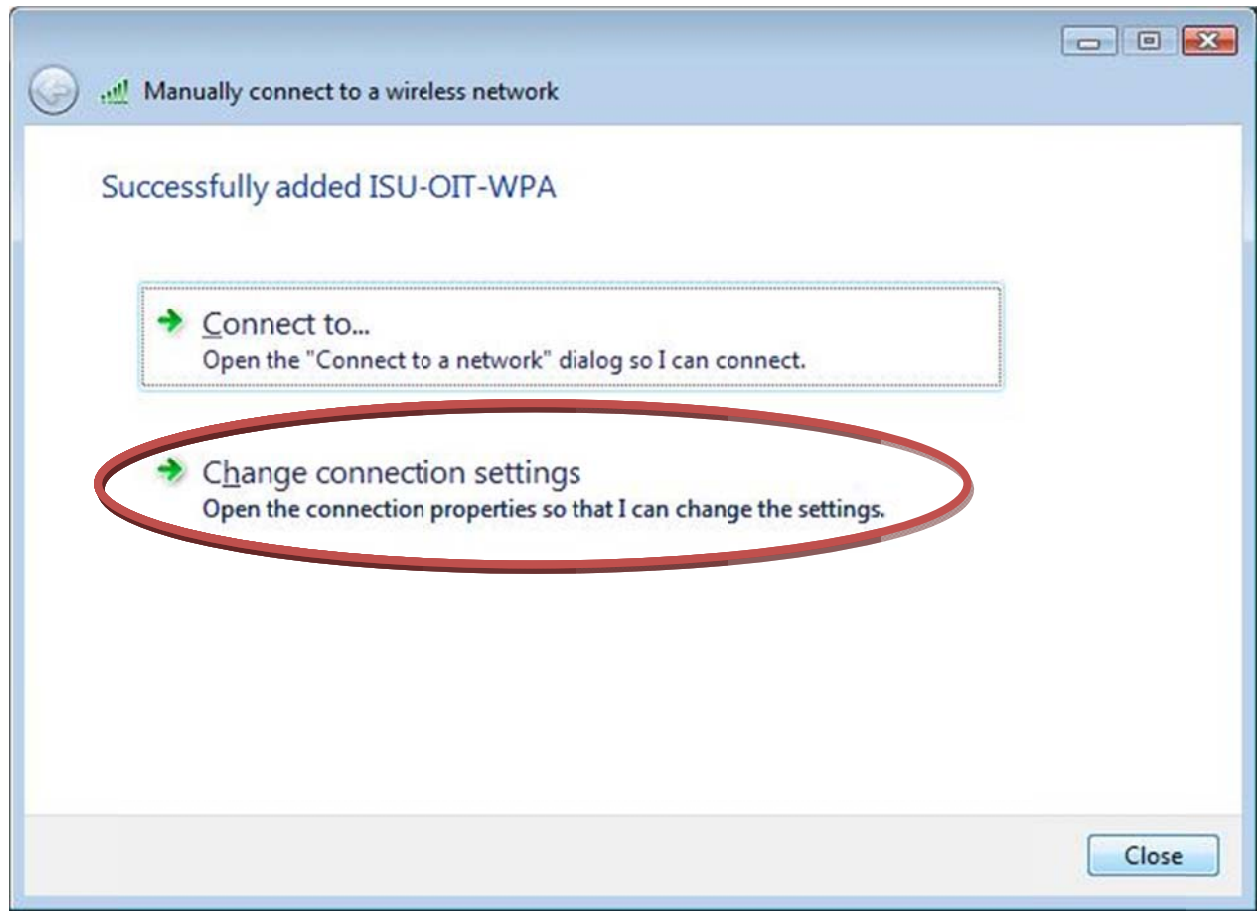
Manually connect to a wireless network

Successfully added ISU-OIT-WPA

Connect to...
Open the "Connect to a network" dialog so I can connect.

Change connection settings
Open the connection properties so that I can change the settings.

Close